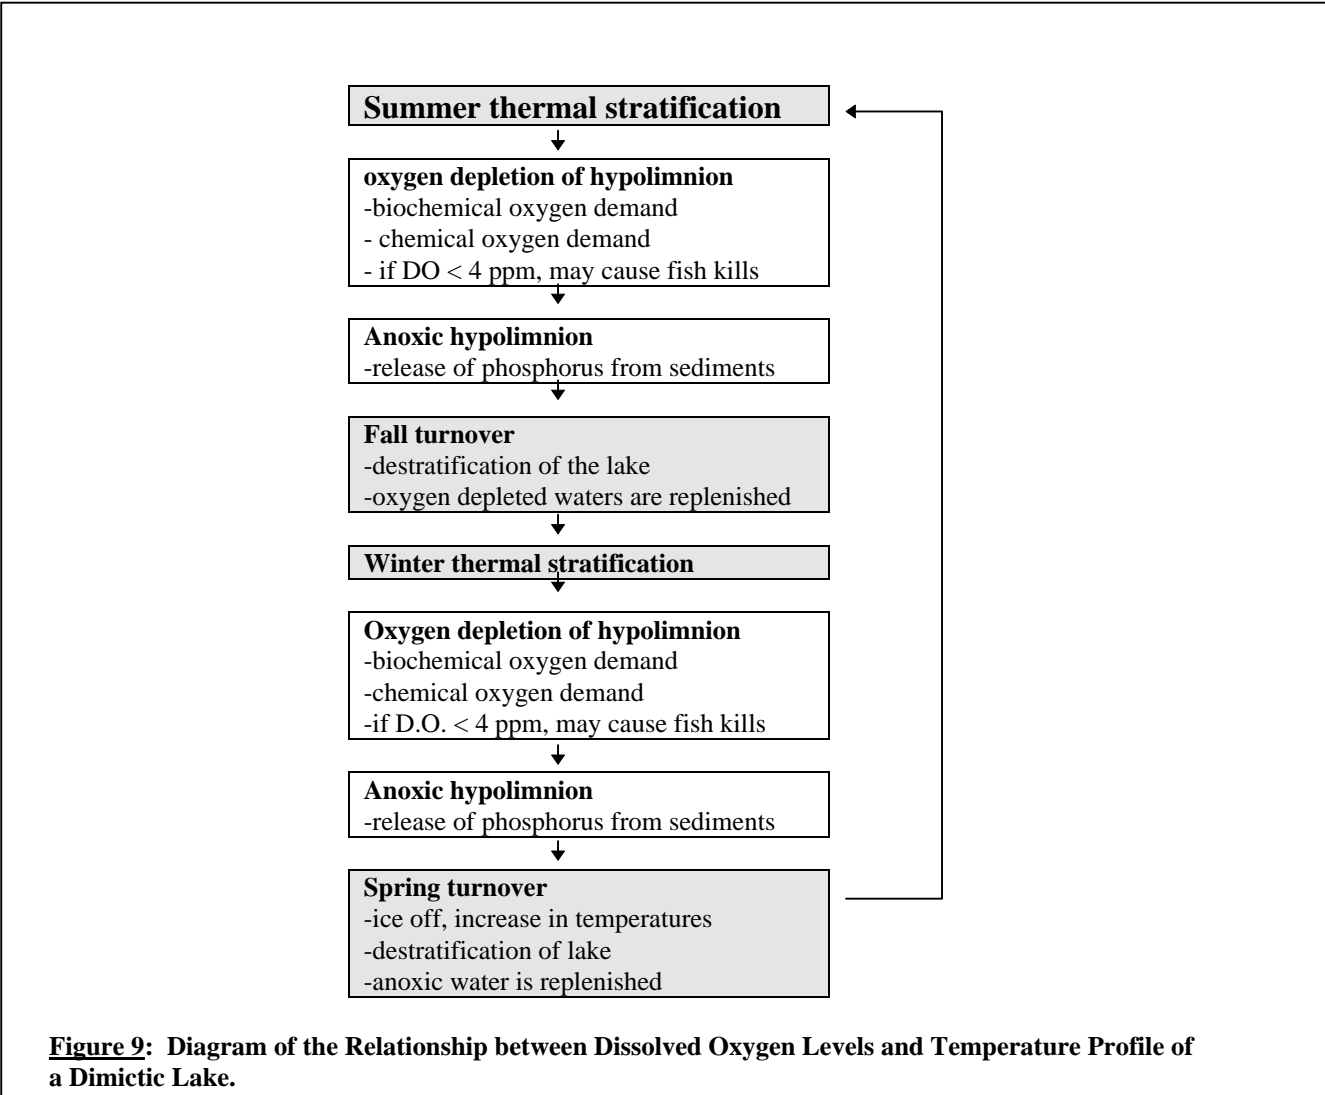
Summer thermal stratification

oxygen depletion of hypolimnion
-biochemical oxygen demand
- chemical oxygen demand
- if DO < 4 ppm, may cause fish kills

Anoxic hypolimnion
-release of phosphorus from sediments

Fall turnover
-destratification of the lake
-oxygen depleted waters are replenished

Winter thermal stratification

Oxygen depletion of hypolimnion
-biochemical oxygen demand
-chemical oxygen demand
-if D.O. < 4 ppm, may cause fish kills

Anoxic hypolimnion
-release of phosphorus from sediments

Spring turnover
-ice off, increase in temperatures
-destratification of lake
-anoxic water is replenished

Figure 9: Diagram of the Relationship between Dissolved Oxygen Levels and Temperature Profile of a Dimictic Lake.